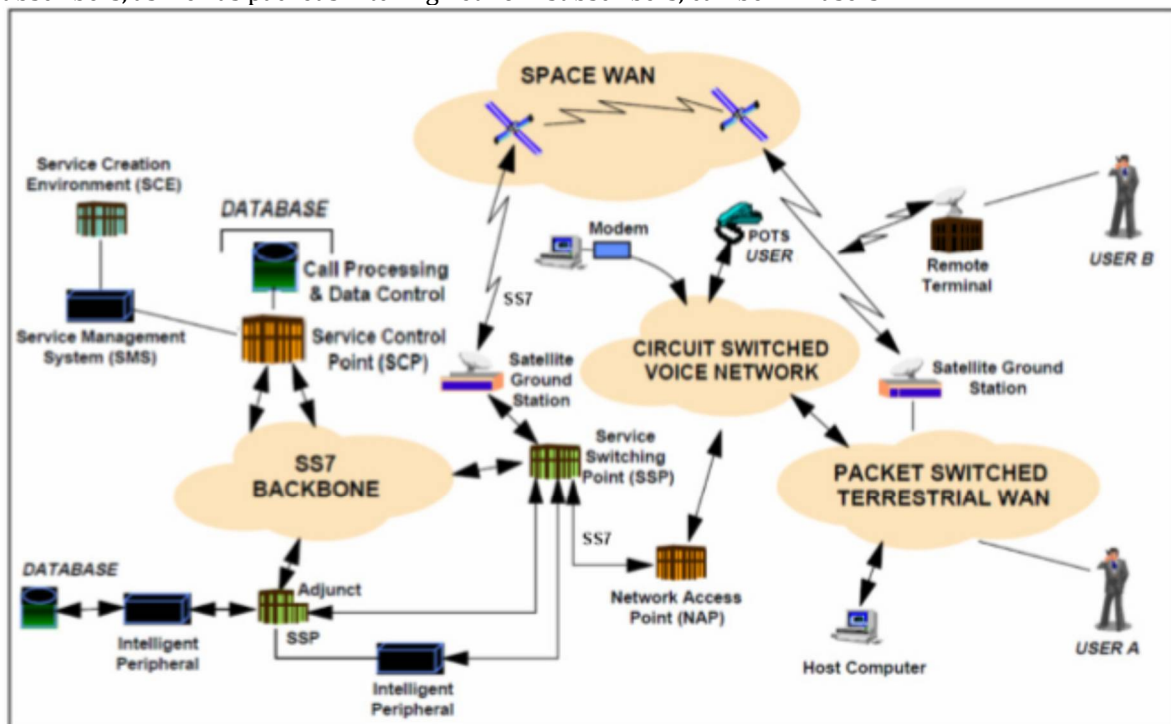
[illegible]

SPACE WAN

Service Creation Environment (SCE)

DATABASE

Call Processing & Data Control

Service Management System (SMS)

Service Control Point (SCP)

SS7

Modem

POTS USER

Remote Terminal

USER B

Satellite Ground Station

CIRCUIT SWITCHED VOICE NETWORK

Satellite Ground Station

SS7 BACKBONE

Service Switching Point (SSP)

PACKET SWITCHED TERRESTRIAL WAN

SS7

DATABASE

Adjunct

SSP

Intelligent Peripheral

Network Access Point (NAP)

Intelligent Peripheral

Host Computer

USER A